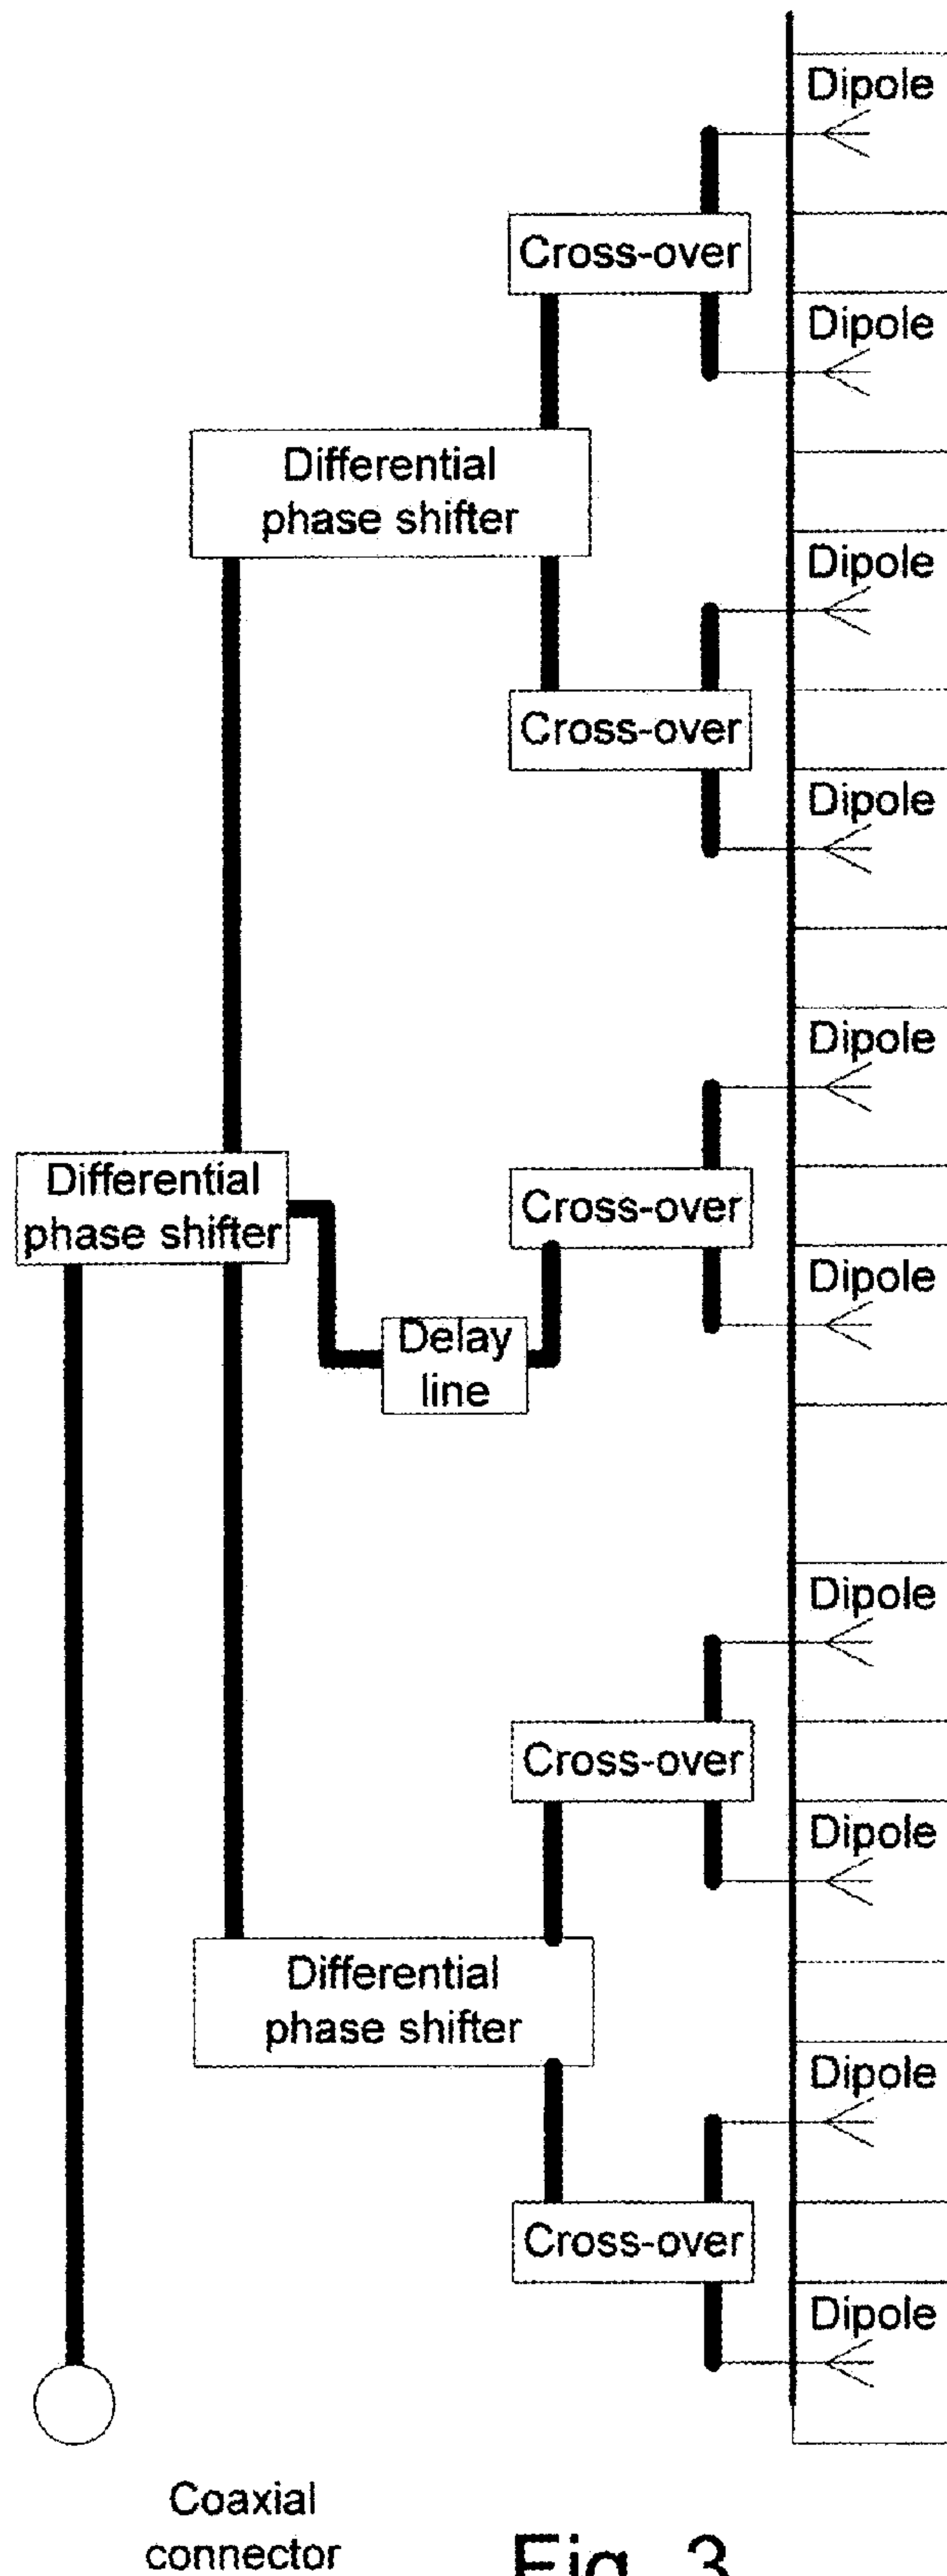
Dipole

Cross-over

Dipole

Differential phase shifter

Dipole

Cross-over

Dipole

Dipole

Differential phase shifter

Cross-over

Dipole

Delay line

Dipole

Cross-over

Dipole

Differential phase shifter

Dipole

Cross-over

Dipole

Coaxial connector

Fig. 3